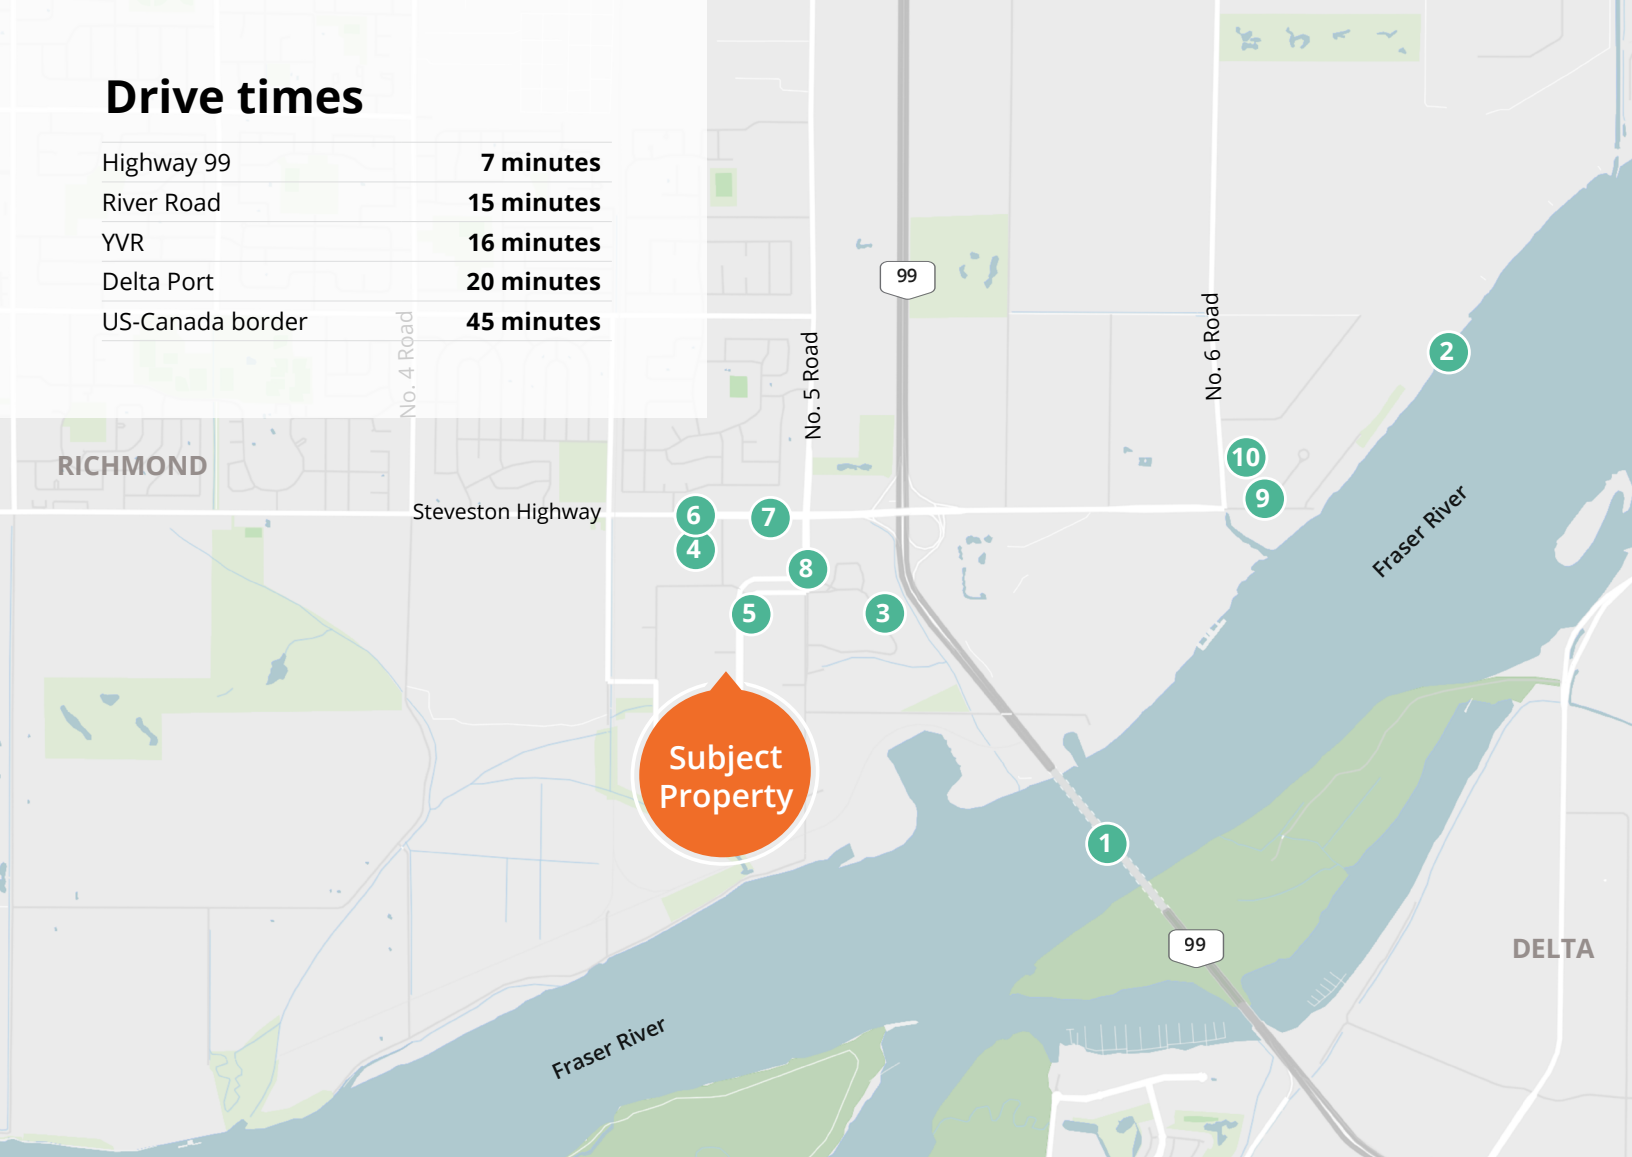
Drive times

| | |
|---|---|
| Highway 99 | 7 minutes |
| River Road | 15 minutes |
| YVR | 16 minutes |
| Delta Port | 20 minutes |
| US-Canada border | 45 minutes |

No. 4 Road

No. 5 Road

99

No. 6 Road

2

RICHMOND

10

9

Steveston Highway

6

7

4

8

Fraser River

5

3

Subject Property

1

99

DELTA

Fraser River